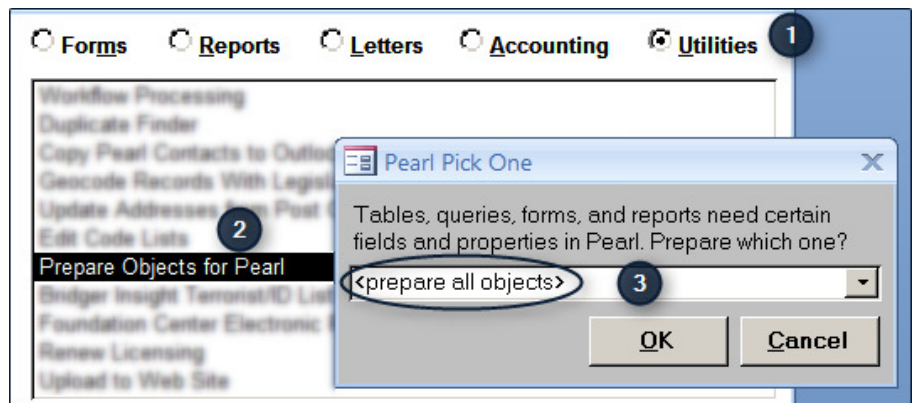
Forms Reports Letters Accounting Utilities 1

Workflow Processing
Duplicate Finder
Copy Pearl Contacts to Outlo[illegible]
Geocode Records With Legis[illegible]
Update Addresses from Post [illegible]
Edit Code Lists 2
Prepare Objects for Pearl
Bridger Insight Terrorist/ID List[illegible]
Foundation Center Electronic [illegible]
Renew Licensing
Upload to Web Site

Pearl Pick One

Tables, queries, forms, and reports need certain fields and properties in Pearl. Prepare which one?

<prepare all objects> 3

OK Cancel